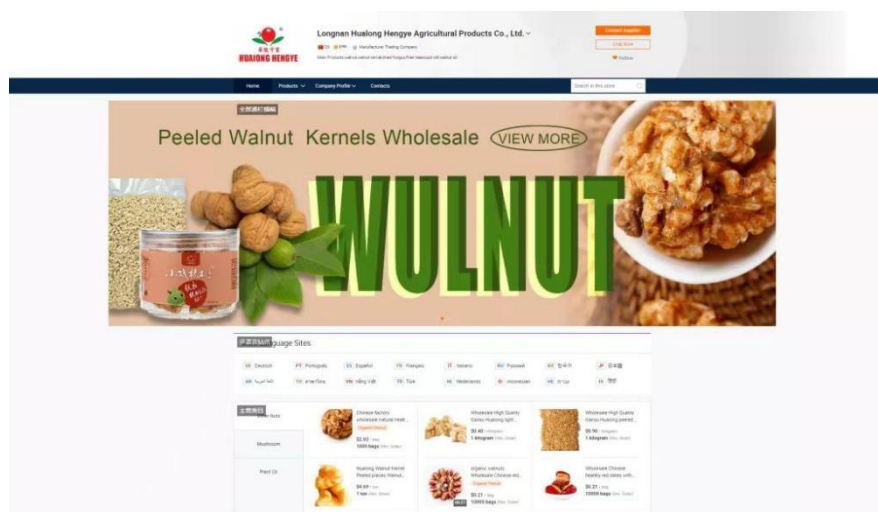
HUALONG HENGYE

Longnan Hualong Hengye Agricultural Products Co., Ltd.

Manufacturer, Trading Company

Contact Supplier

Chat Now

Follow

Home Products Company Profile Contacts

Search in this store

Peeled Walnut Kernels Wholesale VIEW MORE

WULNUT

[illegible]guage Sites

Deutsch Português Español Français Italiano Pусский 한국어 日本語 اللغة العربية ภาษาไทย Tiếng Việt Türk Nederlands Indonesian עברית हिंदी

Nuts

Mushroom

Plant Oil

Chinese factory wholesale natural fresh...

Organic Product

$2.92

10000 bags

Wholesale High Quality Gansu Hualong light...

$0.40

1 kilogram

Wholesale High Quality Gansu Hualong peeled...

$0.90

1 kilogram

Hualong Walnut kernel Peeled pieces Walnut...

$4.69

1 ton

Organic walnuts Wholesale Chinese wal...

Organic Product

$0.21

10000 bags

Wholesale Chinese healthy red dates with...

$0.21

10000 bags